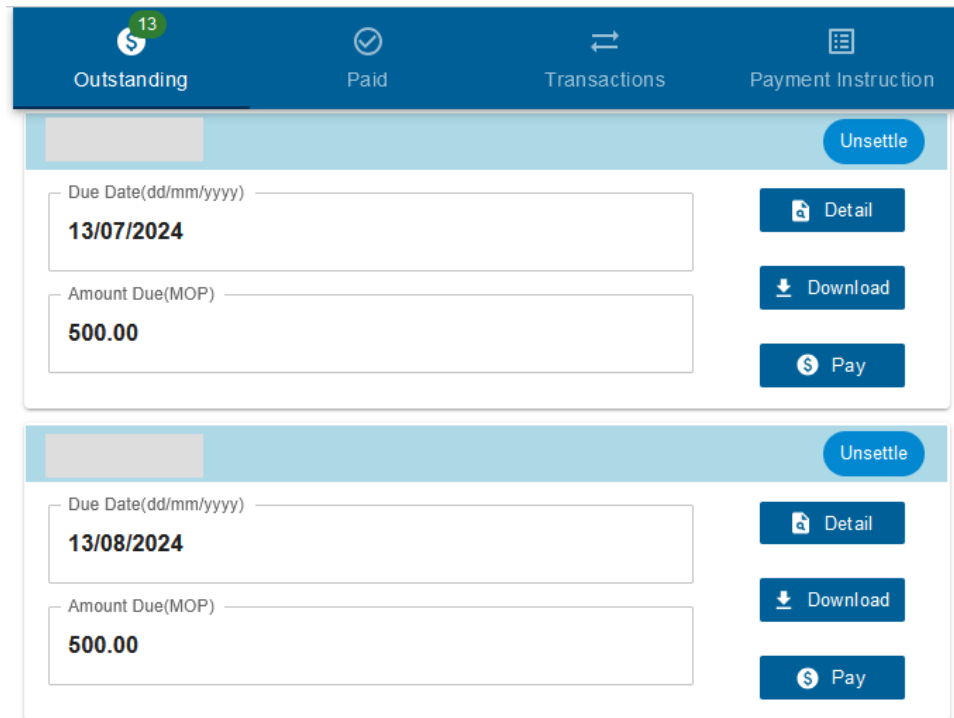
13
Outstanding
Paid
Transactions
Payment Instruction

Unsettle
Due Date(dd/mm/yyyy)
13/07/2024
Amount Due(MOP)
500.00
Detail
Download
Pay

Unsettle
Due Date(dd/mm/yyyy)
13/08/2024
Amount Due(MOP)
500.00
Detail
Download
Pay